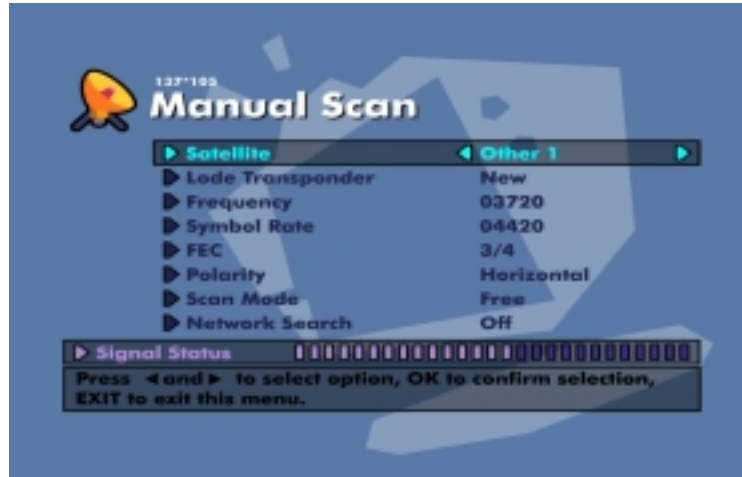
137°10S
Manual Scan

| | |
|---|---|
| Satellite | Other 1 |
| Lode Transponder | New |
| Frequency | 03720 |
| Symbol Rate | 04420 |
| FEC | 3/4 |
| Polarity | Horizontal |
| Scan Mode | Free |
| Network Search | Off |

Signal Status

Press ◄ and ► to select option, OK to confirm selection, EXIT to exit this menu.